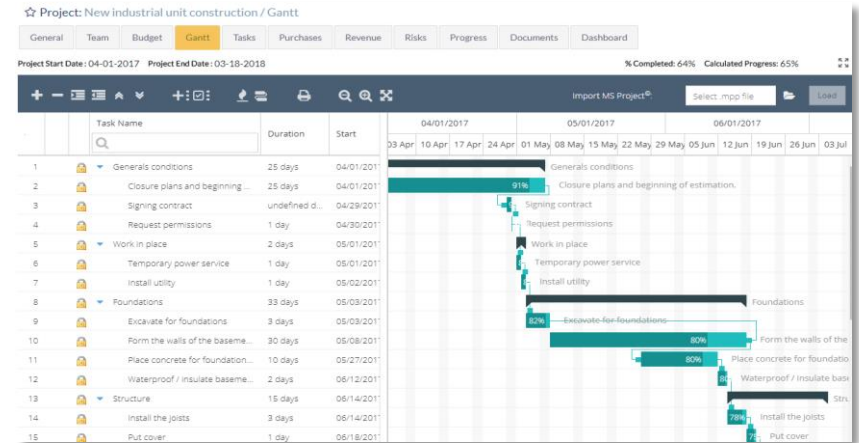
Project: New industrial unit construction / Gantt

General | Team | Budget | Gantt | Tasks | Purchases | Revenue | Risks | Progress | Documents | Dashboard

Project Start Date : 04-01-2017 Project End Date : 03-18-2018

% Completed: 64% Calculated Progress: 65%

Import MS Project©. Select .mpp file Load

| | | Task Name | Duration | Start |
|---|---|---|---|---|
| 1 | | Generals conditions | 25 days | 04/01/201 |
| 2 | | Closure plans and beginning ... | 25 days | 04/01/201 |
| 3 | | Signing contract | undefined d... | 04/29/201 |
| 4 | | Request permissions | 1 day | 04/30/201 |
| 5 | | Work in place | 2 days | 05/01/201 |
| 6 | | Temporary power service | 1 day | 05/01/201 |
| 7 | | Install utility | 1 day | 05/02/201 |
| 8 | | Foundations | 33 days | 05/03/201 |
| 9 | | Excavate for foundations | 3 days | 05/03/201 |
| 10 | | Form the walls of the baseme... | 30 days | 05/08/201 |
| 11 | | Place concrete for foundation... | 10 days | 05/27/201 |
| 12 | | Waterproof / insulate baseme... | 2 days | 06/12/201 |
| 13 | | Structure | 15 days | 06/14/201 |
| 14 | | Install the joists | 3 days | 06/14/201 |
| 15 | | Put cover | 1 day | 06/18/201 |

04/01/2017 05/01/2017 06/01/2017
03 Apr 10 Apr 17 Apr 24 Apr 01 May 08 May 15 May 22 May 29 May 05 Jun 12 Jun 19 Jun 26 Jun 03 Jul

Generals conditions
91% Closure plans and beginning of estimation.
Signing contract
Request permissions
Work in place
Temporary power service
Install utility
Foundations
82% Excavate for foundations
80% Form the walls of the
80% Place concrete for foundatio
80 Waterproof / insulate bas
Stru
78% Install the joists
Put cover